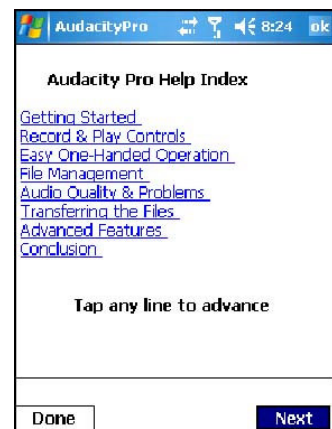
AudacityPro 8:24 ok

Audacity Pro Help Index

Getting Started
Record & Play Controls
Easy One-Handed Operation
File Management
Audio Quality & Problems
Transferring the Files
Advanced Features
Conclusion

Tap any line to advance

Done

Next